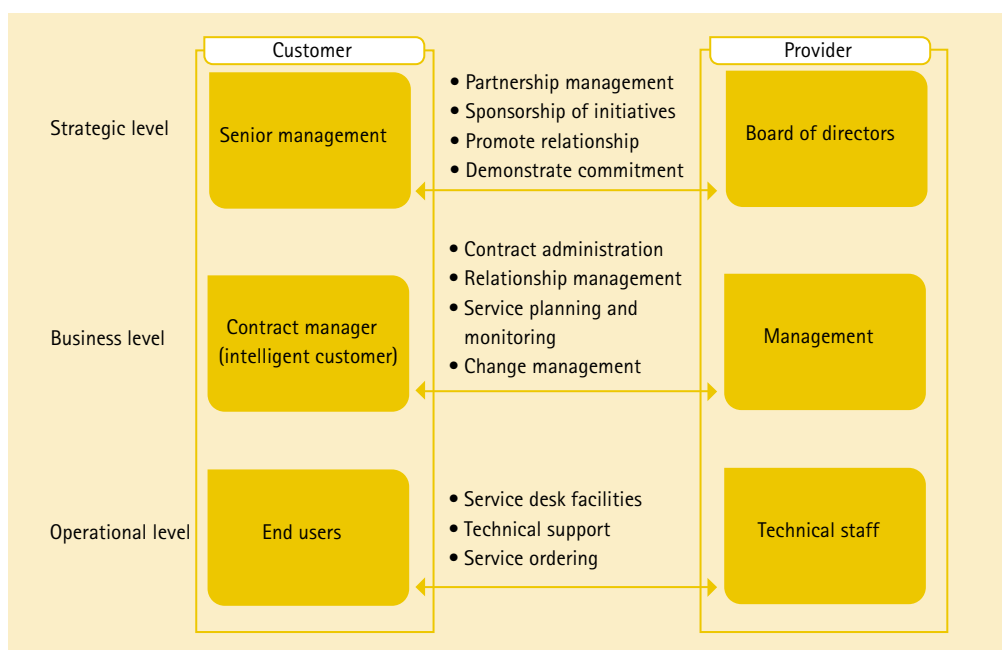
Customer

Provider

Strategic level

Senior management

• Partnership management
• Sponsorship of initiatives
• Promote relationship
• Demonstrate commitment

Board of directors

Business level

Contract manager (intelligent customer)

• Contract administration
• Relationship management
• Service planning and monitoring
• Change management

Management

Operational level

End users

• Service desk facilities
• Technical support
• Service ordering

Technical staff